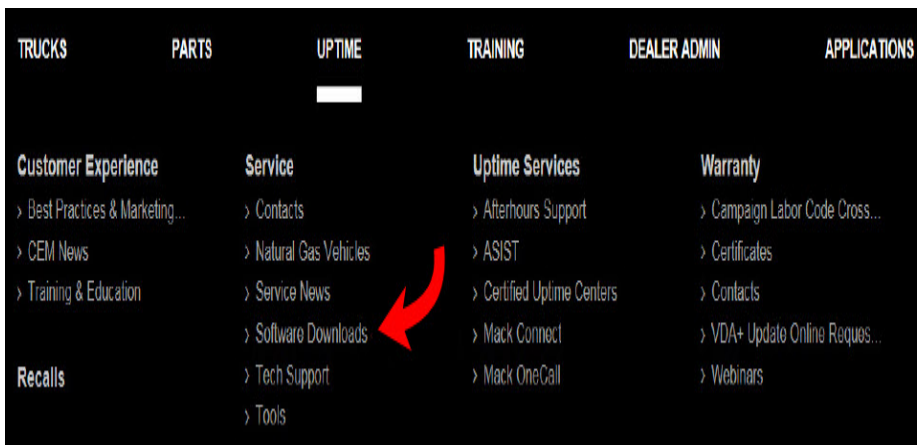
TRUCKS PARTS UPTIME TRAINING DEALER ADMIN APPLICATIONS

Customer Experience
› Best Practices & Marketing...
› CEM News
› Training & Education

Recalls

Service
› Contacts
› Natural Gas Vehicles
› Service News
› Software Downloads
› Tech Support
› Tools

Uptime Services
› Afterhours Support
› ASIST
› Certified Uptime Centers
› Mack Connect
› Mack OneCall

Warranty
› Campaign Labor Code Cross...
› Certificates
› Contacts
› VDA+ Update Online Reques...
› Webinars